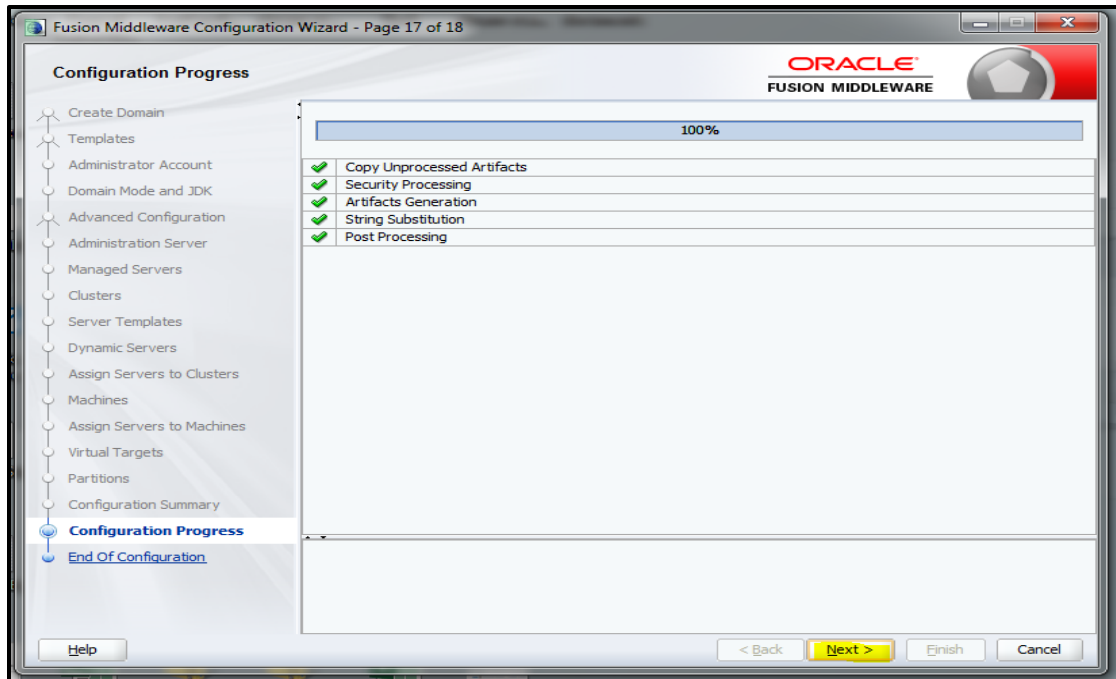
Fusion Middleware Configuration Wizard - Page 17 of 18

Configuration Progress

ORACLE
FUSION MIDDLEWARE

Create Domain
Templates
Administrator Account
Domain Mode and JDK
Advanced Configuration
Administration Server
Managed Servers
Clusters
Server Templates
Dynamic Servers
Assign Servers to Clusters
Machines
Assign Servers to Machines
Virtual Targets
Partitions
Configuration Summary
Configuration Progress
End Of Configuration

100%

Copy Unprocessed Artifacts
Security Processing
Artifacts Generation
String Substitution
Post Processing

Help
< Back
Next >
Finish
Cancel